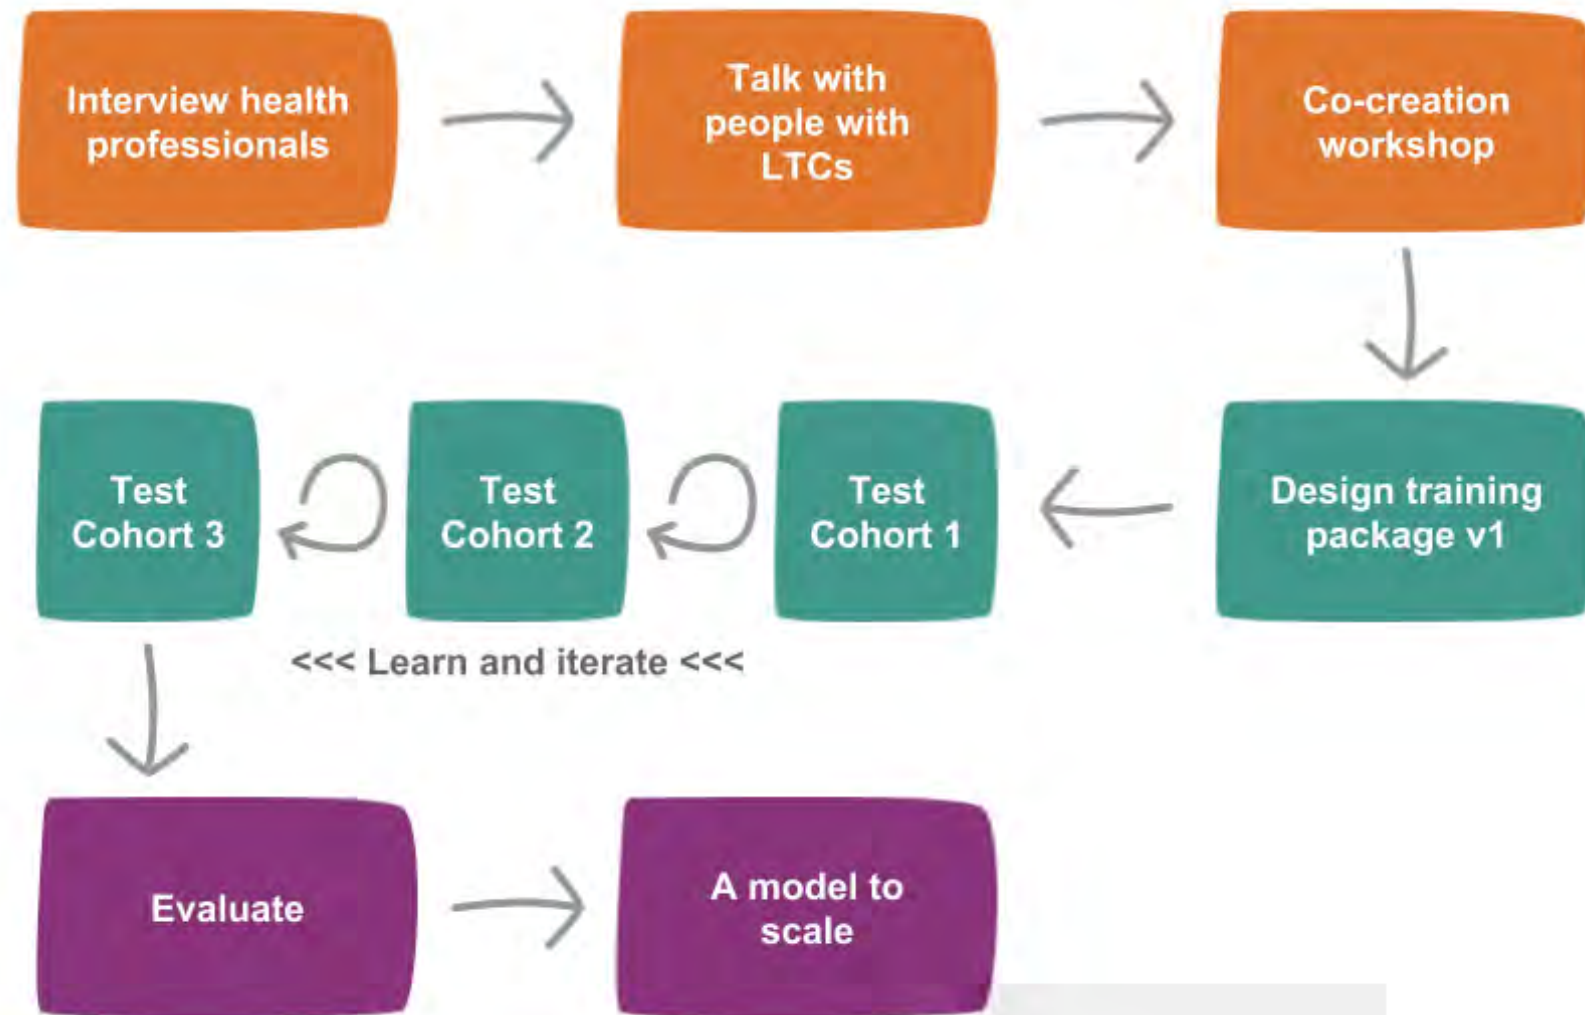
Interview health professionals

Talk with people with LTCs

Co-creation workshop

Design training package v1

Test Cohort 1

Test Cohort 2

Test Cohort 3

<<< Learn and iterate <<<

Evaluate

A model to scale